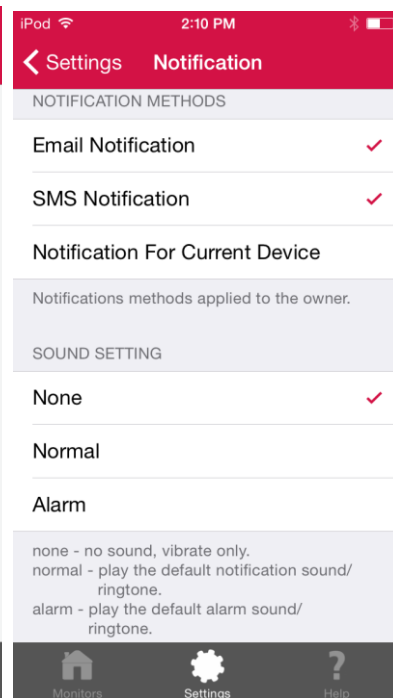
iPod 2:10 PM

Settings Notification

NOTIFICATION METHODS

Email Notification ✓

SMS Notification ✓

Notification For Current Device

Notifications methods applied to the owner.

SOUND SETTING

None ✓

Normal

Alarm

none - no sound, vibrate only.
normal - play the default notification sound/ ringtone.
alarm - play the default alarm sound/ ringtone.

Monitors Settings Help